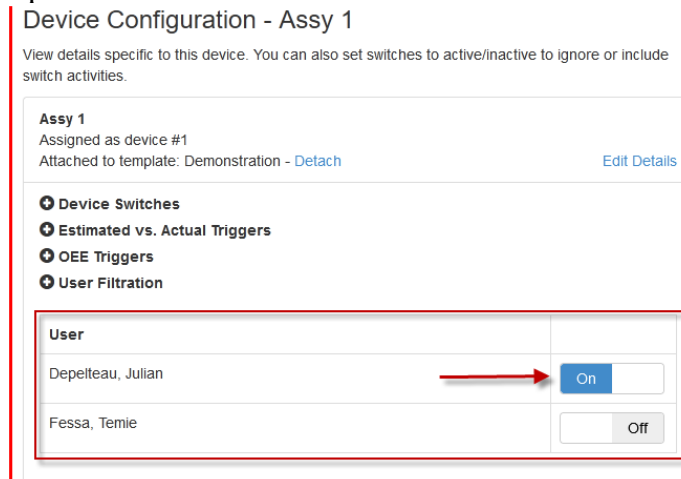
Device Configuration - Assy 1

View details specific to this device. You can also set switches to active/inactive to ignore or include switch activities.

Assy 1
Assigned as device #1
Attached to template: Demonstration - Detach

Edit Details

Device Switches
Estimated vs. Actual Triggers
OEE Triggers
User Filtration

| User | |
|---|---|
| Depelteau, Julian | On |
| Fessa, Temie | Off |